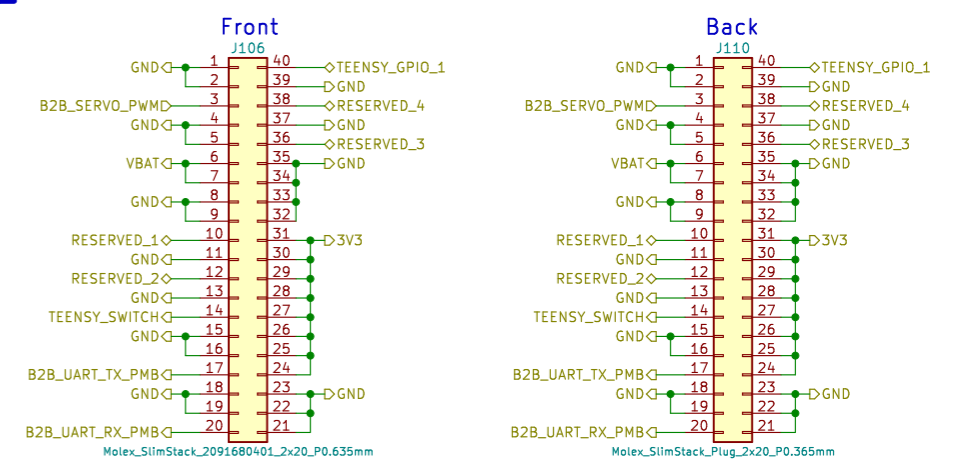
Front

J106

| | | | |
|---|---|---|---|
| GND | 1 | 40 | TEENSY_GPIO_1 |
| | 2 | 39 | GND |
| B2B_SERVO_PWM | 3 | 38 | RESERVED_4 |
| GND | 4 | 37 | GND |
| | 5 | 36 | RESERVED_3 |
| VBAT | 6 | 35 | GND |
| | 7 | 34 | |
| GND | 8 | 33 | |
| | 9 | 32 | |
| RESERVED_1 | 10 | 31 | 3V3 |
| GND | 11 | 30 | |
| RESERVED_2 | 12 | 29 | |
| GND | 13 | 28 | |
| TEENSY_SWITCH | 14 | 27 | |
| GND | 15 | 26 | |
| | 16 | 25 | |
| B2B_UART_TX_PMB | 17 | 24 | |
| GND | 18 | 23 | GND |
| | 19 | 22 | |
| B2B_UART_RX_PMB | 20 | 21 | |

Molex_SlimStack_2091680401_2x20_P0.635mm

Back

J110

| | | | |
|---|---|---|---|
| GND | 1 | 40 | TEENSY_GPIO_1 |
| | 2 | 39 | GND |
| B2B_SERVO_PWM | 3 | 38 | RESERVED_4 |
| GND | 4 | 37 | GND |
| | 5 | 36 | RESERVED_3 |
| VBAT | 6 | 35 | GND |
| | 7 | 34 | |
| GND | 8 | 33 | |
| | 9 | 32 | |
| RESERVED_1 | 10 | 31 | 3V3 |
| GND | 11 | 30 | |
| RESERVED_2 | 12 | 29 | |
| GND | 13 | 28 | |
| TEENSY_SWITCH | 14 | 27 | |
| GND | 15 | 26 | |
| | 16 | 25 | |
| B2B_UART_TX_PMB | 17 | 24 | |
| GND | 18 | 23 | GND |
| | 19 | 22 | |
| B2B_UART_RX_PMB | 20 | 21 | |

Molex_SlimStack_Plug_2x20_P0.365mm